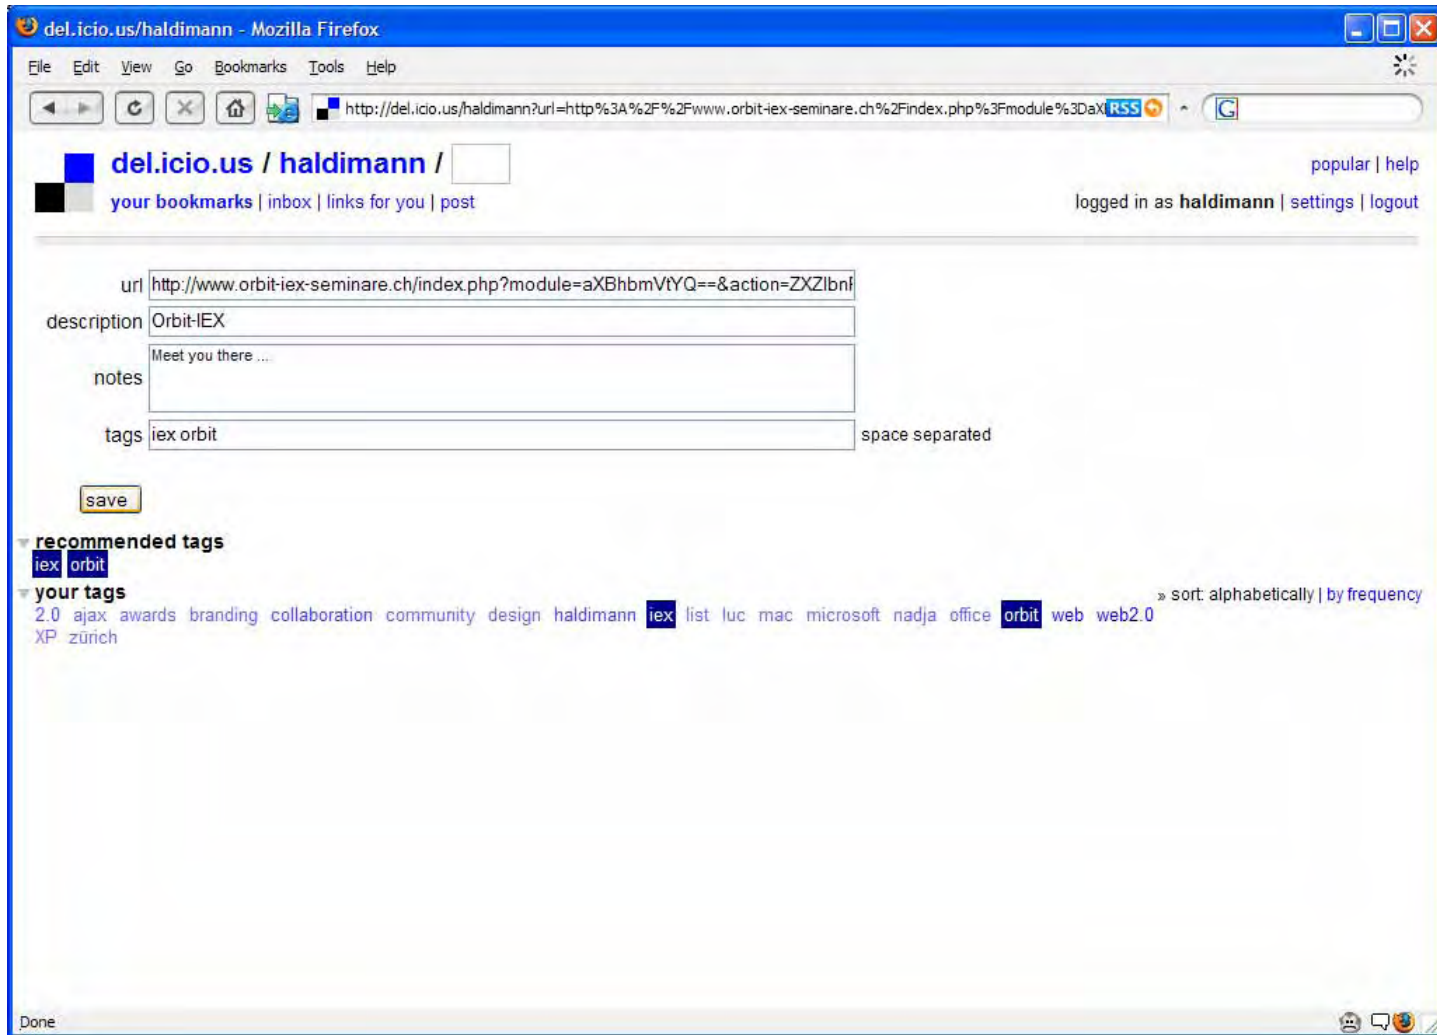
del.icio.us/haldimann - Mozilla Firefox

File Edit View Go Bookmarks Tools Help

http://del.icio.us/haldimann?url=http%3A%2F%2Fwww.orbit-iex-seminare.ch%2Findex.php%3Fmodule%3DaX RSS

G

del.icio.us / haldimann /

popular | help

your bookmarks | inbox | links for you | post

logged in as **haldimann** | settings | logout

url http://www.orbit-iex-seminare.ch/index.php?module=aXBhbmVtYQ==&action=ZXZlbnl

description Orbit-IEX

notes Meet you there ...

tags iex orbit space separated

save

**recommended tags**

iex orbit

**your tags**

» sort: alphabetically | by frequency

2.0 ajax awards branding collaboration community design haldimann iex list luc mac microsoft nadja office orbit web web2.0 XP zürich

Done